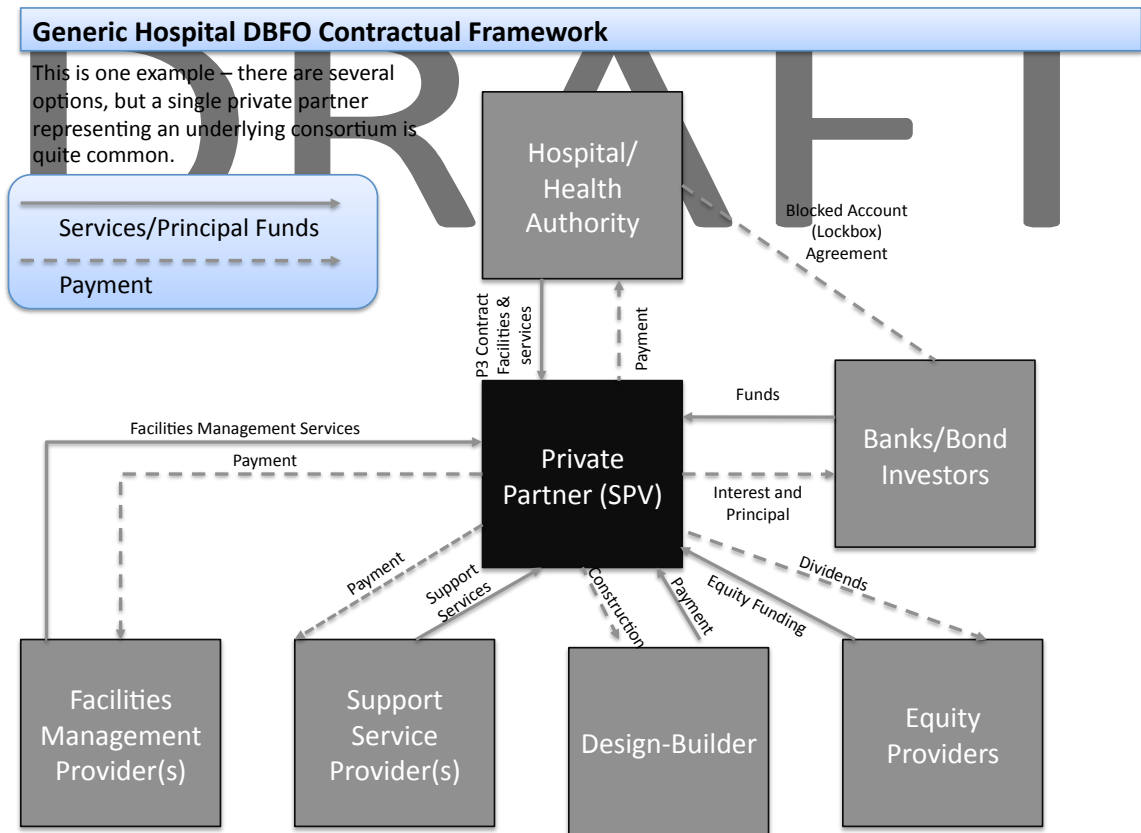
Generic Hospital DBFO Contractual Framework

DRAFT

This is one example – there are several options, but a single private partner representing an underlying consortium is quite common.

Services/Principal Funds

Payment

Hospital/ Health Authority

Blocked Account (Lockbox) Agreement

P3 Contract Facilities & services

Payment

Funds

Facilities Management Services

Payment

Private Partner (SPV)

Banks/Bond Investors

Interest and Principal

Payment

Support Services

Construction

Payment

Equity Funding

Dividends

Facilities Management Provider(s)

Support Service Provider(s)

Design-Builder

Equity Providers